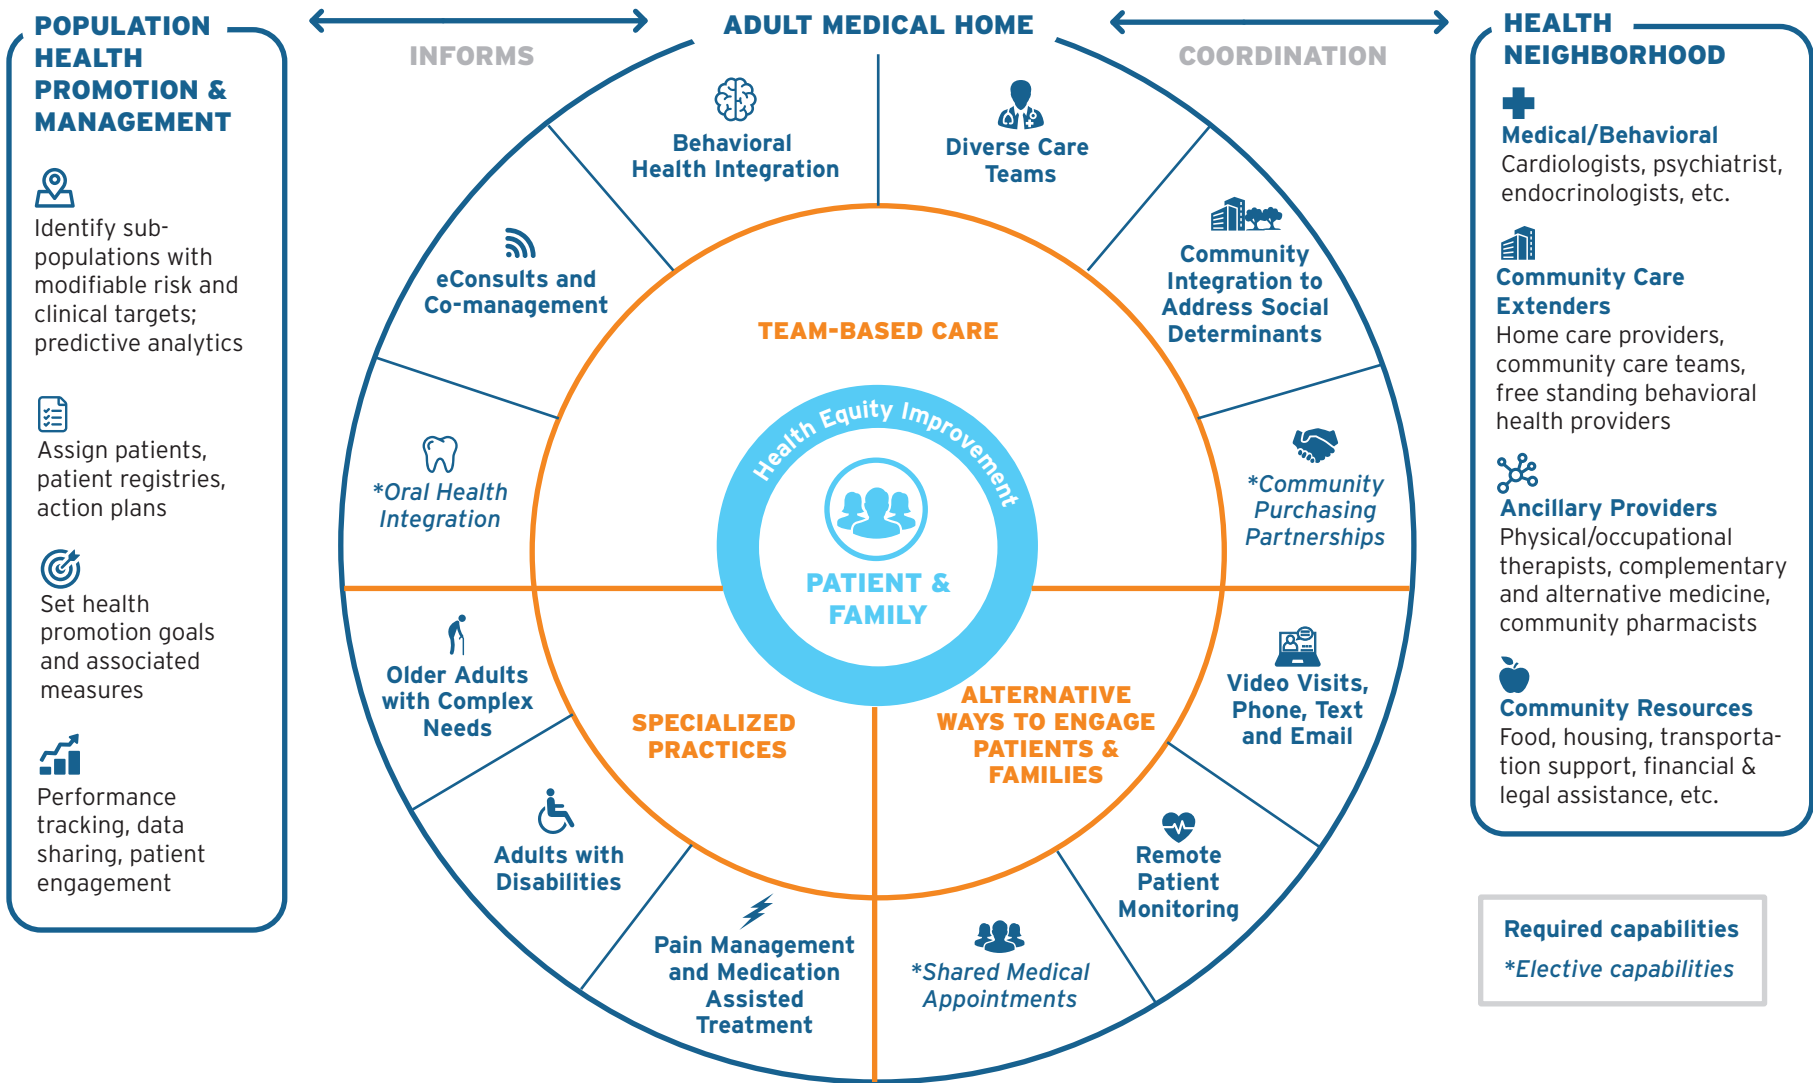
POPULATION HEALTH PROMOTION & MANAGEMENT

Identify sub-populations with modifiable risk and clinical targets; predictive analytics

Assign patients, patient registries, action plans

Set health promotion goals and associated measures

Performance tracking, data sharing, patient engagement

INFORMS

ADULT MEDICAL HOME

COORDINATION

HEALTH NEIGHBORHOOD

Medical/Behavioral
Cardiologists, psychiatrist, endocrinologists, etc.

Community Care Extenders
Home care providers, community care teams, free standing behavioral health providers

Ancillary Providers
Physical/occupational therapists, complementary and alternative medicine, community pharmacists

Community Resources
Food, housing, transportation support, financial & legal assistance, etc.

Behavioral Health Integration

Diverse Care Teams

eConsults and Co-management

Community Integration to Address Social Determinants

TEAM-BASED CARE

Health Equity Improvement

*Oral Health Integration

*Community Purchasing Partnerships

PATIENT & FAMILY

Older Adults with Complex Needs

SPECIALIZED PRACTICES

ALTERNATIVE WAYS TO ENGAGE PATIENTS & FAMILIES

Video Visits, Phone, Text and Email

Adults with Disabilities

Remote Patient Monitoring

Pain Management and Medication Assisted Treatment

*Shared Medical Appointments

Required capabilities
*Elective capabilities